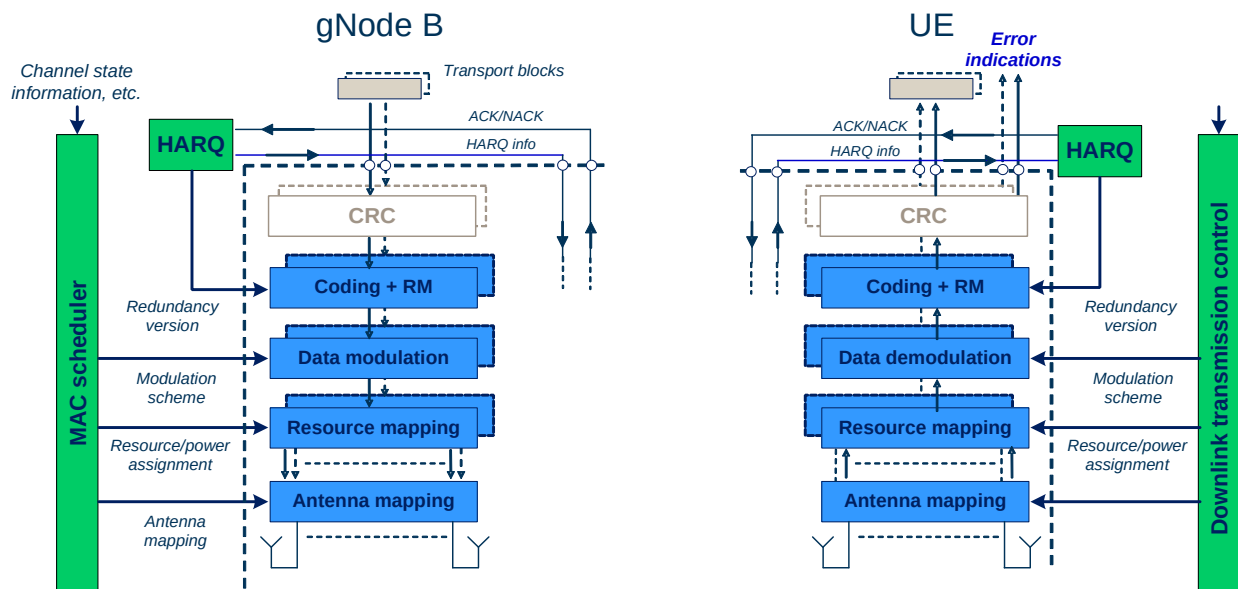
gNode B

UE

Error indications

Channel state information, etc.

Transport blocks

ACK/NACK

HARQ info

HARQ

CRC

Coding + RM

Data modulation

Resource mapping

Antenna mapping

MAC scheduler

Redundancy version

Modulation scheme

Resource/power assignment

Antenna mapping

ACK/NACK

HARQ info

HARQ

CRC

Coding + RM

Data demodulation

Resource mapping

Antenna mapping

Redundancy version

Modulation scheme

Resource/power assignment

Downlink transmission control